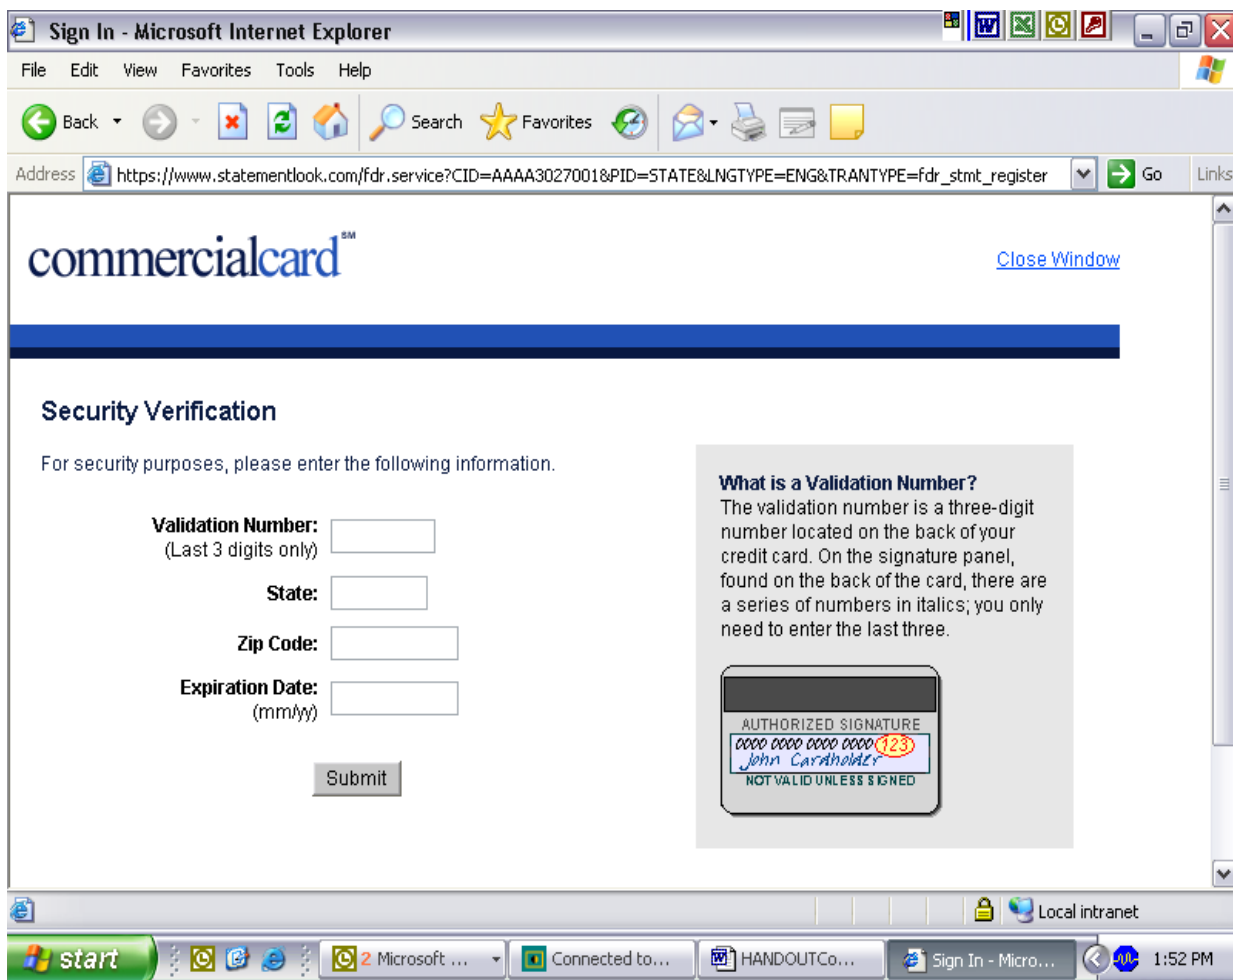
Sign In - Microsoft Internet Explorer

File Edit View Favorites Tools Help

Back Search Favorites

Address https://www.statementlook.com/fdr.service?CID=AAAA3027001&PID=STATE&LNGTYPE=ENG&TRANTYPE=fdr_stmt_register Go Links

commercialcard℠

Close Window

Security Verification

For security purposes, please enter the following information.

Validation Number: (Last 3 digits only)

State:

Zip Code:

Expiration Date: (mm/yy)

Submit

What is a Validation Number?
The validation number is a three-digit number located on the back of your credit card. On the signature panel, found on the back of the card, there are a series of numbers in italics; you only need to enter the last three.

AUTHORIZED SIGNATURE
0000 0000 0000 0000 123
John Cardholder
NOT VALID UNLESS SIGNED

Local intranet

start 2 Microsoft ... Connected to... HANDOUTCo... Sign In - Micro... 1:52 PM